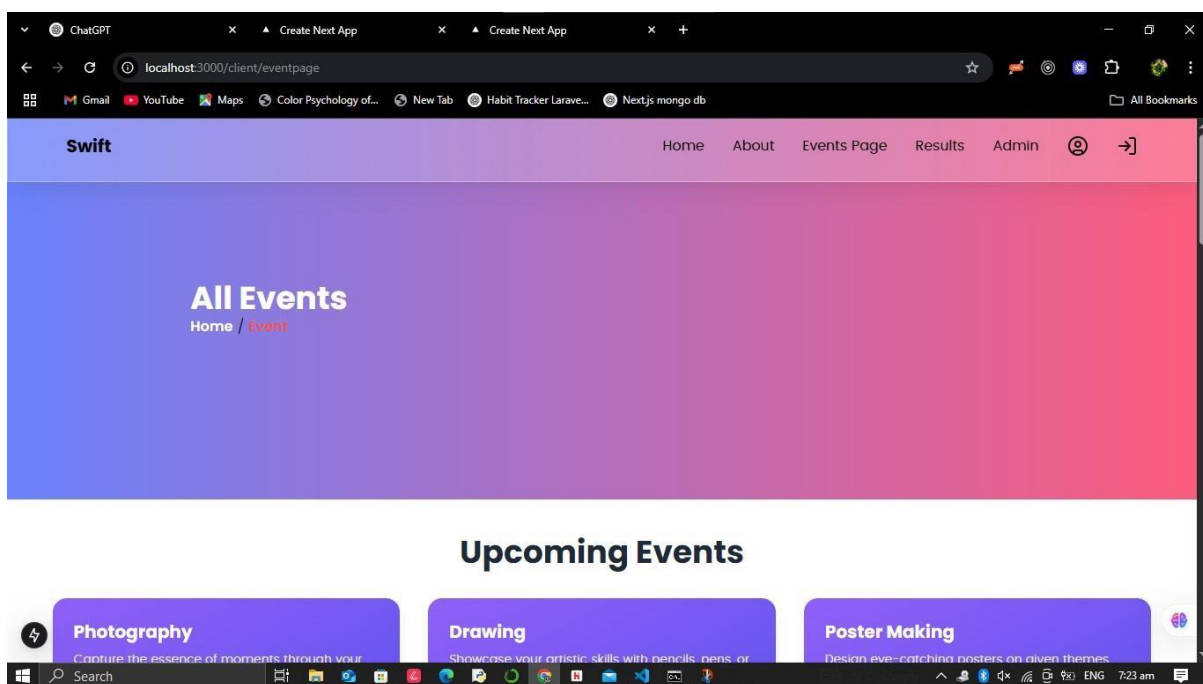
ChatGPT
Create Next App
Create Next App
localhost:3000/client/eventpage
Gmail YouTube Maps Color Psychology of... New Tab Habit Tracker Larave... Next.js mongo db
All Bookmarks

Swift
Home About Events Page Results Admin

All Events
Home / Event

Upcoming Events

Photography
Capture the essence of moments through your

Drawing
Showcase your artistic skills with pencils, pens, or

Poster Making
Design eye-catching posters on given themes

Search
ENG 7:23 am